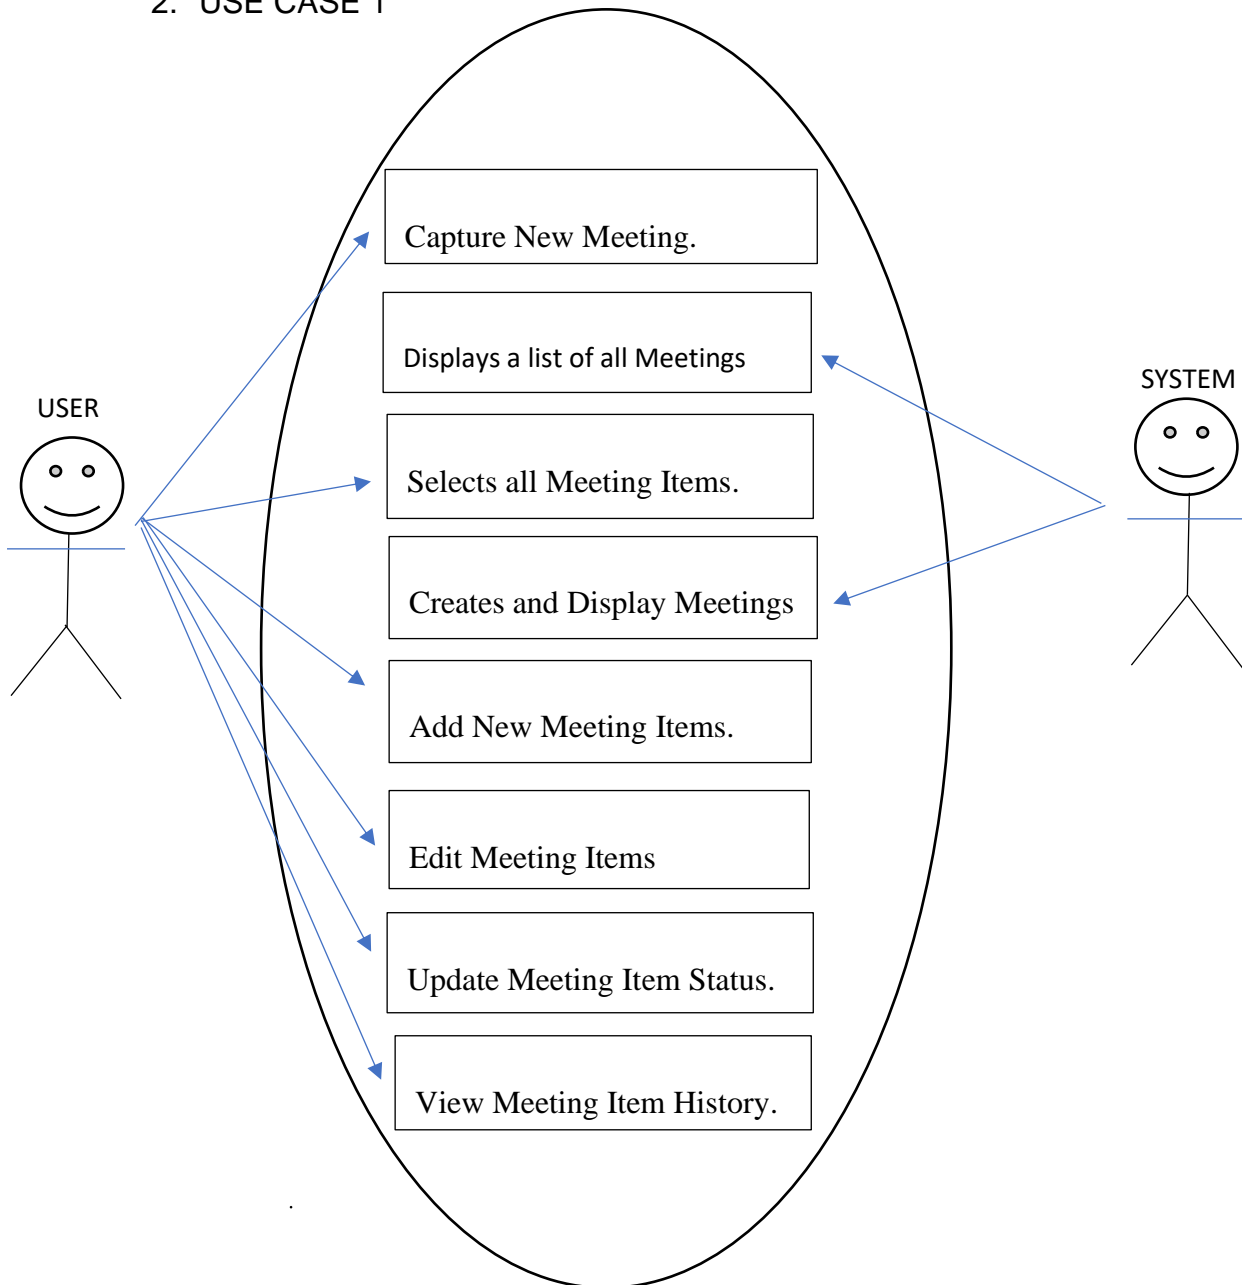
2. USE CASE 1

USER

SYSTEM

Capture New Meeting.

Displays a list of all Meetings

Selects all Meeting Items.

Creates and Display Meetings

Add New Meeting Items.

Edit Meeting Items

Update Meeting Item Status.

View Meeting Item History.